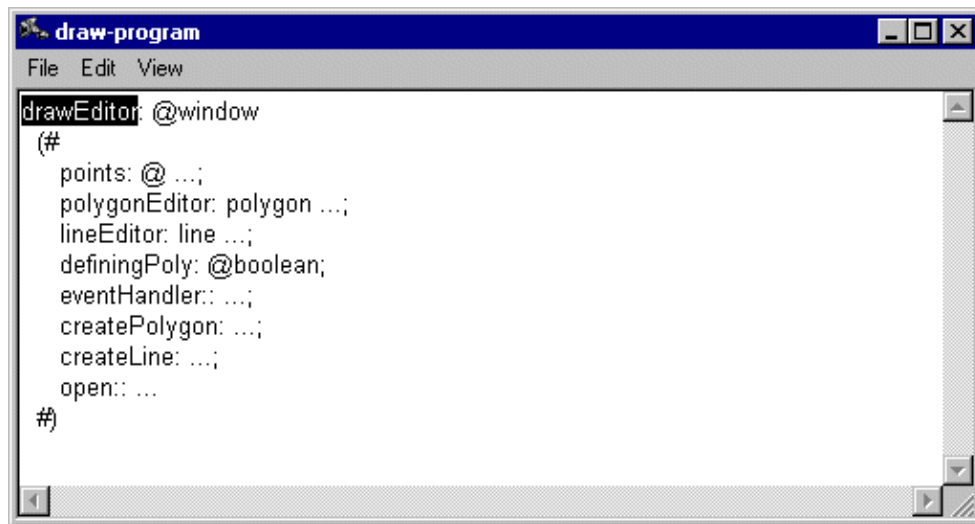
draw-program

File Edit View

drawEditor: @window
(#
points: @ ...;
polygonEditor: polygon ...;
lineEditor: line ...;
definingPoly: @boolean;
eventHandler:: ...;
createPolygon: ...;
createLine: ...;
open:: ...
#)